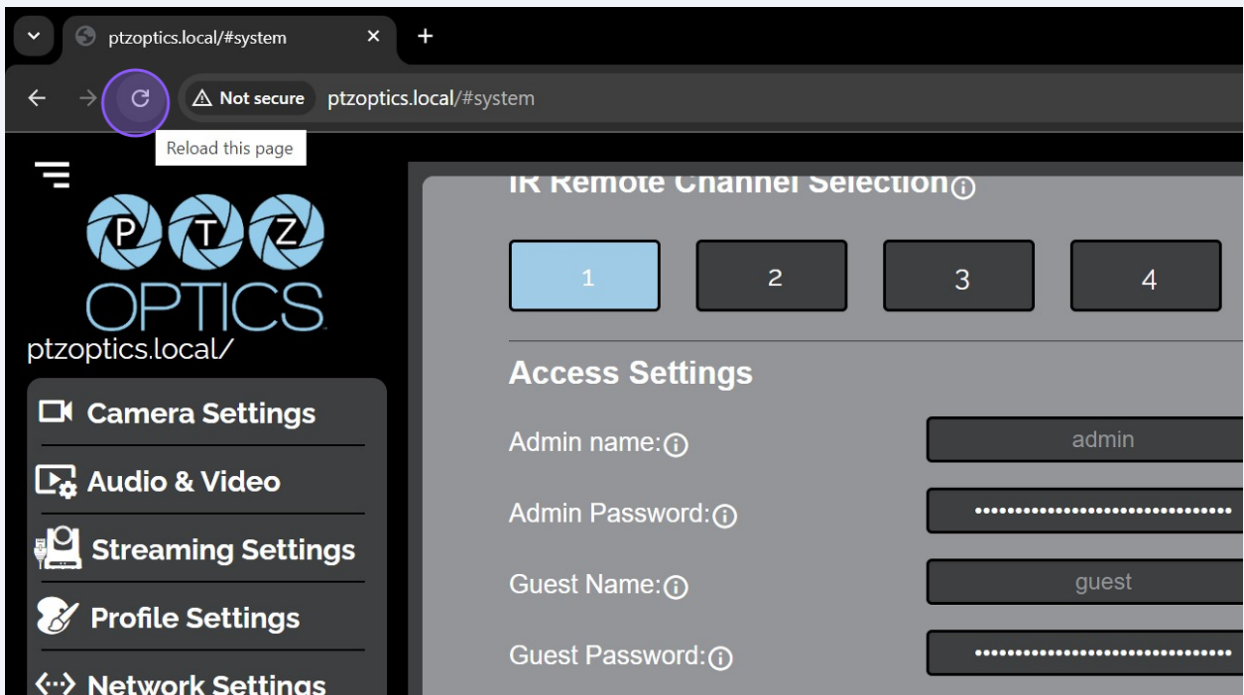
ptzoptics.local/#system

Not secure ptzoptics.local/#system

Reload this page

PTZ OPTICS

ptzoptics.local/

Camera Settings

Audio & Video

Streaming Settings

Profile Settings

Network Settings

IR Remote Channel Selection

1 2 3 4

Access Settings

Admin name:

admin

Admin Password:

Guest Name:

guest

Guest Password: